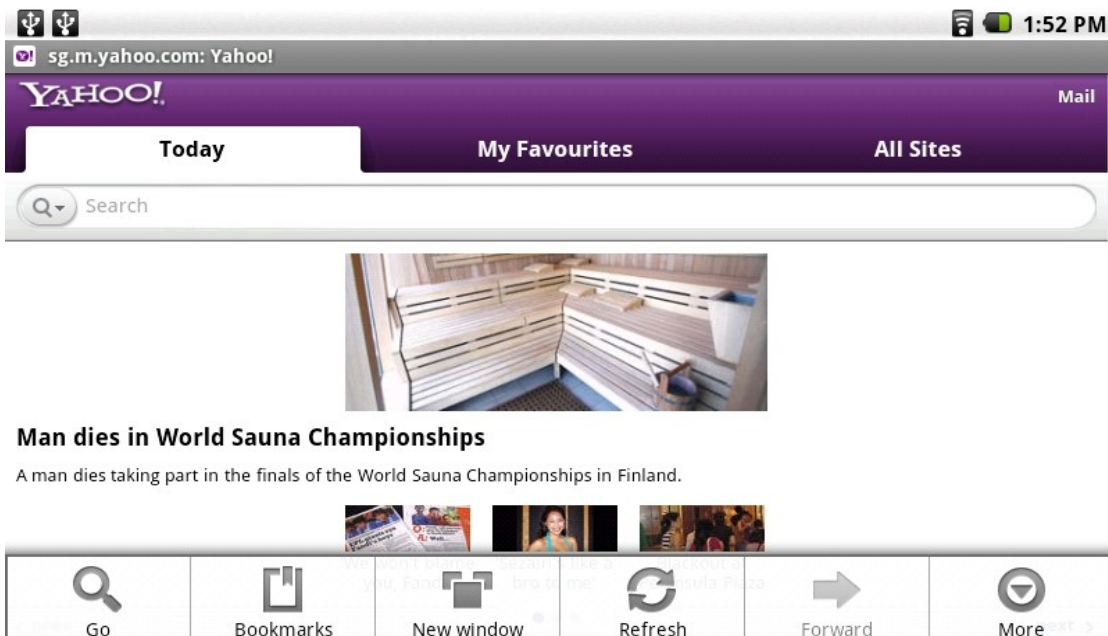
1:52 PM

sg.m.yahoo.com: Yahoo!

YAHOO!

Mail

Today

My Favourites

All Sites

Search

Man dies in World Sauna Championships

A man dies taking part in the finals of the World Sauna Championships in Finland.

Go

Bookmarks

New window

Refresh

Forward

More